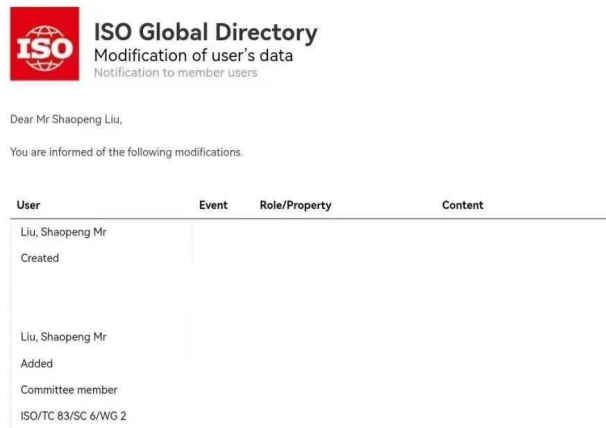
ISO

ISO Global Directory
Modification of user's data
Notification to member users

Dear Mr Shaopeng Liu,

You are informed of the following modifications.

| User | Event | Role/Property | Content |
|---|---|---|---|
| Liu, Shaopeng Mr<br>Created | | | |
| Liu, Shaopeng Mr<br>Added<br>Committee member<br>ISO/TC 83/SC 6/WG 2 | | | |